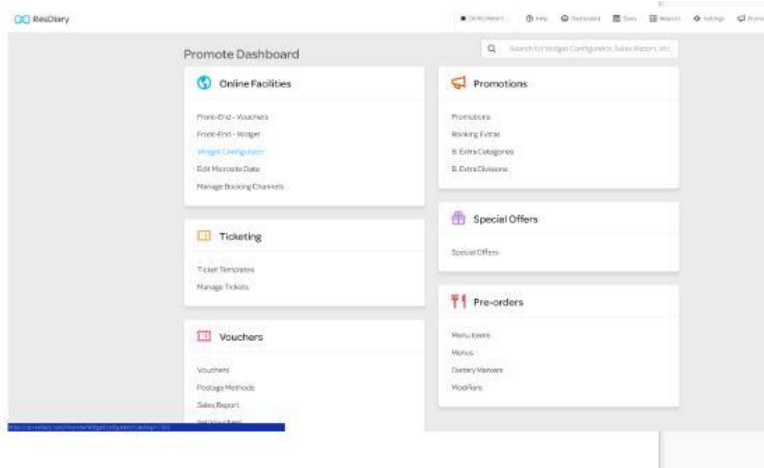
ResDiary

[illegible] Help Dashboard Diary Reports Settings Promo

Promote Dashboard

Search for Widget Configurator, Sales Report, etc.

Online Facilities

Front-End - Vouchers
Front-End - Widget
Widget Configurator
Edit Microsite Data
Manage Booking Channels

Ticketing

Ticket Templates
Manage Tickets

Vouchers

Vouchers
Postage Methods
Sales Report
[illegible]

Promotions

Promotions
Booking Extras
B. Extra Categories
B. Extra Divisions

Special Offers

Special Offers

Pre-orders

Menu Items
Menus
Dietary Manager
Modifiers

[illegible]